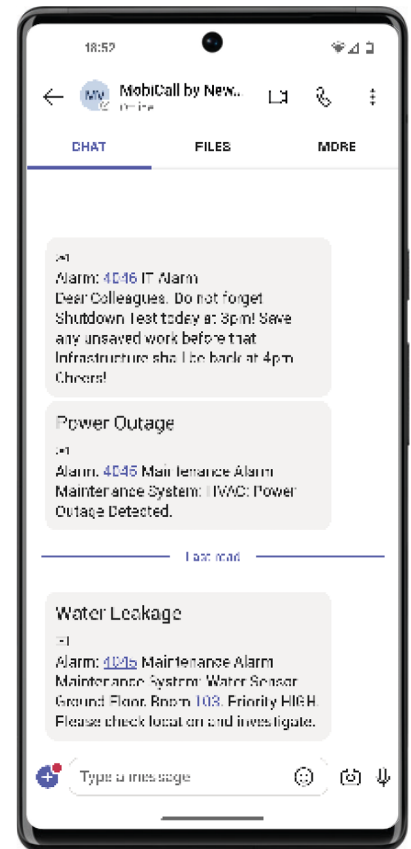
18:52

MV

MobiCall by New...

Online

CHAT

FILES

MORE

Alarm: 4046 IT Alarm
Dear Colleagues. Do not forget Shutdown Test today at 3pm! Save any unsaved work before that. Infrastructure shall be back at 4pm. Cheers!

Power Outage

Alarm: 4045 Maintenance Alarm
Maintenance System: HVAC: Power Outage Detected.

Last read

Water Leakage

Alarm: 4045 Maintenance Alarm
Maintenance System: Water Sensor Ground Floor, Room 103. Priority HIGH. Please check location and investigate.

Type a message